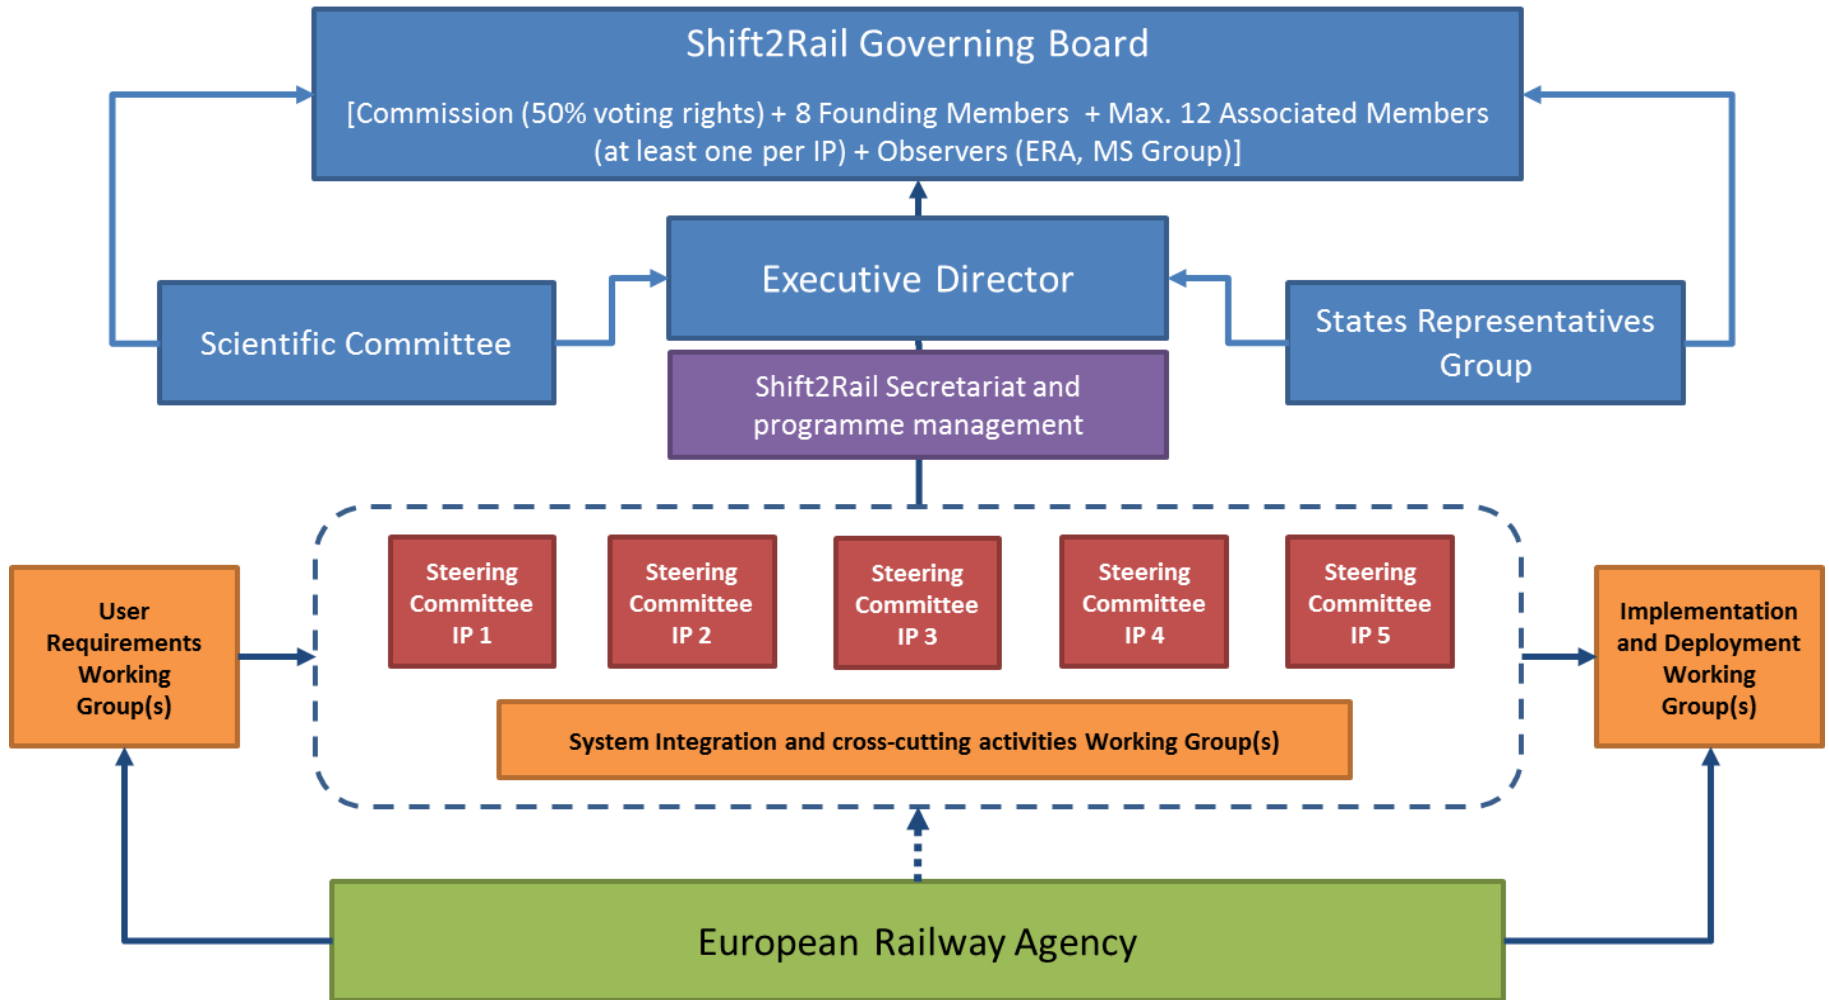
Shift2Rail Governing Board

[Commission (50% voting rights) + 8 Founding Members + Max. 12 Associated Members (at least one per IP) + Observers (ERA, MS Group)]

Scientific Committee

Executive Director

States Representatives Group

Shift2Rail Secretariat and programme management

User Requirements Working Group(s)

Steering Committee IP 1

Steering Committee IP 2

Steering Committee IP 3

Steering Committee IP 4

Steering Committee IP 5

Implementation and Deployment Working Group(s)

System Integration and cross-cutting activities Working Group(s)

European Railway Agency